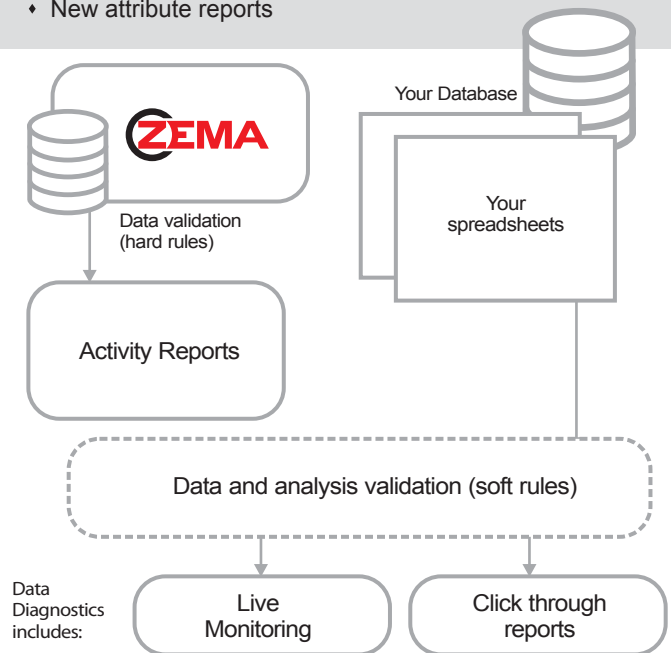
• New attribute reports

ZEMA

Data validation (hard rules)

Activity Reports

Your Database

Your spreadsheets

Data and analysis validation (soft rules)

Data Diagnostics includes:

Live Monitoring

Click through reports